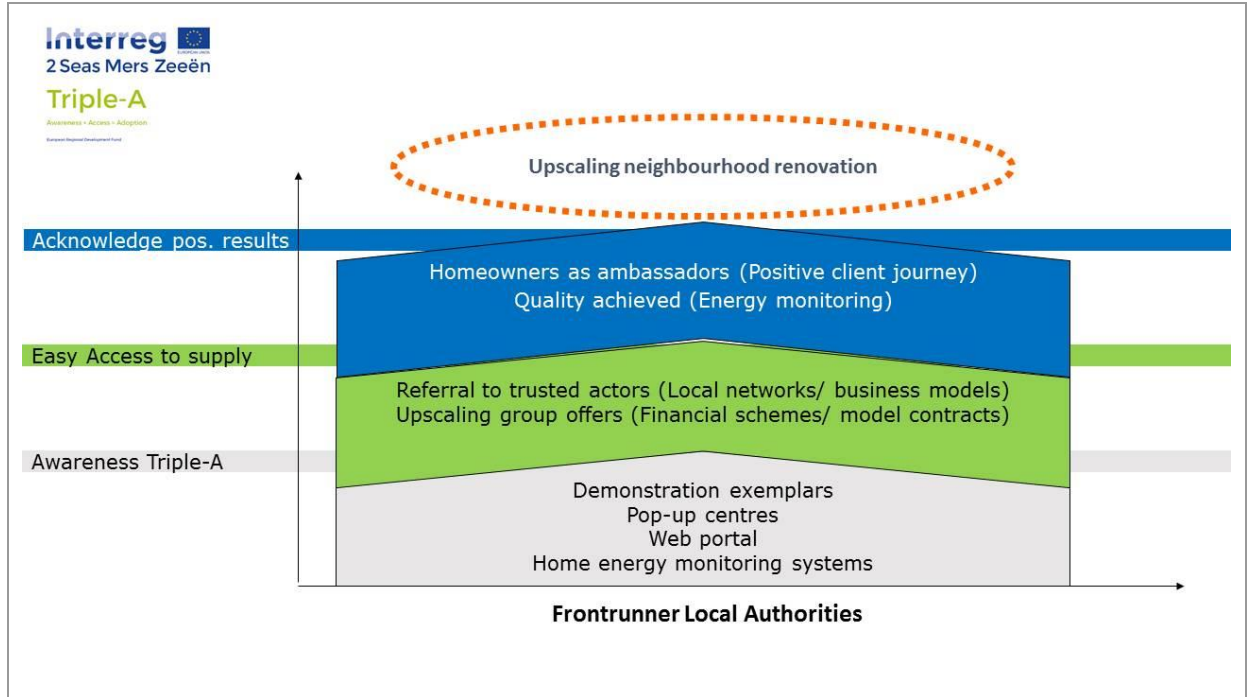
Interreg
2 Seas Mers Zeeën
Triple-A
Awareness • Access • Adoption
European Regional Development Fund

Upscaling neighbourhood renovation

Acknowledge pos. results

Homeowners as ambassadors (Positive client journey)
Quality achieved (Energy monitoring)

Easy Access to supply

Referral to trusted actors (Local networks/ business models)
Upscaling group offers (Financial schemes/ model contracts)

Awareness Triple-A

Demonstration exemplars
Pop-up centres
Web portal
Home energy monitoring systems

Frontrunner Local Authorities